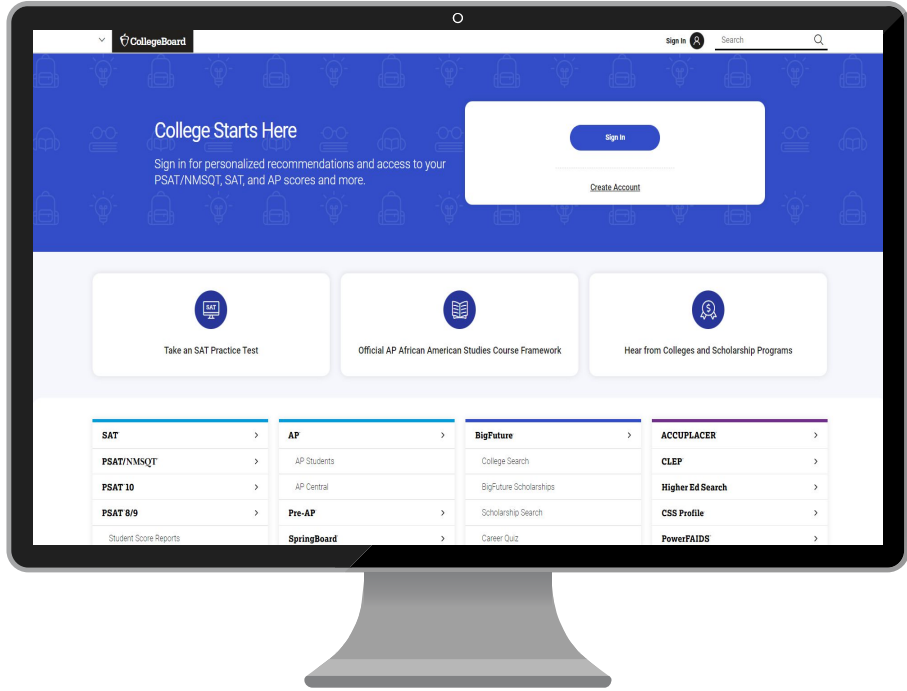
CollegeBoard

Sign In

Search

College Starts Here

Sign in for personalized recommendations and access to your PSAT/NMSQT, SAT, and AP scores and more.

Sign In

Create Account

SAT

Take an SAT Practice Test

Official AP African American Studies Course Framework

Hear from Colleges and Scholarship Programs

SAT
PSAT/NMSQT
PSAT 10
PSAT 8/9
Student Score Reports

AP
AP Students
AP Central
Pre-AP
SpringBoard

BigFuture
College Search
BigFuture Scholarships
Scholarship Search
Career Quiz

ACCUPLACER
CLEP
Higher Ed Search
CSS Profile
PowerFAIDS